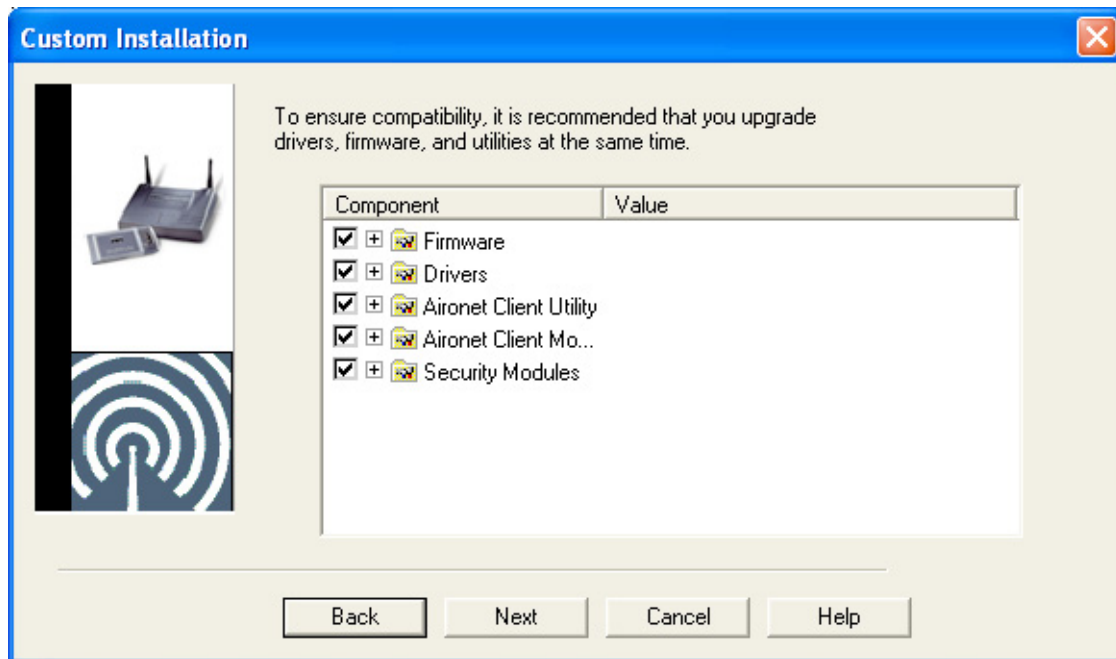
Custom Installation

To ensure compatibility, it is recommended that you upgrade drivers, firmware, and utilities at the same time.

| Component | Value |
|---|---|
| Firmware | |
| Drivers | |
| Aironet Client Utility | |
| Aironet Client Mo... | |
| Security Modules | |

Back Next Cancel Help